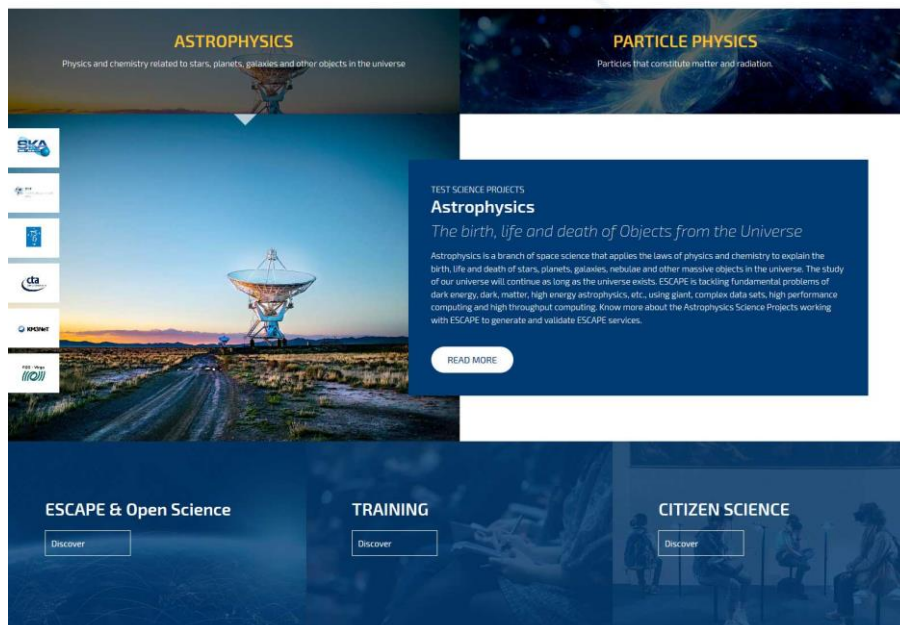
ASTROPHYSICS
Physics and chemistry related to stars, planets, galaxies and other objects in the universe

PARTICLE PHYSICS
Particles that constitute matter and radiation.

SKA

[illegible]

cta

KM3NeT

EGO - Virgo

TEST SCIENCE PROJECTS
Astrophysics
The birth, life and death of Objects from the Universe

Astrophysics is a branch of space science that applies the laws of physics and chemistry to explain the birth, life and death of stars, planets, galaxies, nebulae and other massive objects in the universe. The study of our universe will continue as long as the universe exists. ESCAPE is tackling fundamental problems of dark energy, dark, matter, high energy astrophysics, etc., using giant, complex data sets, high performance computing and high throughput computing. Know more about the Astrophysics Science Projects working with ESCAPE to generate and validate ESCAPE services.

READ MORE

ESCAPE & Open Science
Discover

TRAINING
Discover

CITIZEN SCIENCE
Discover